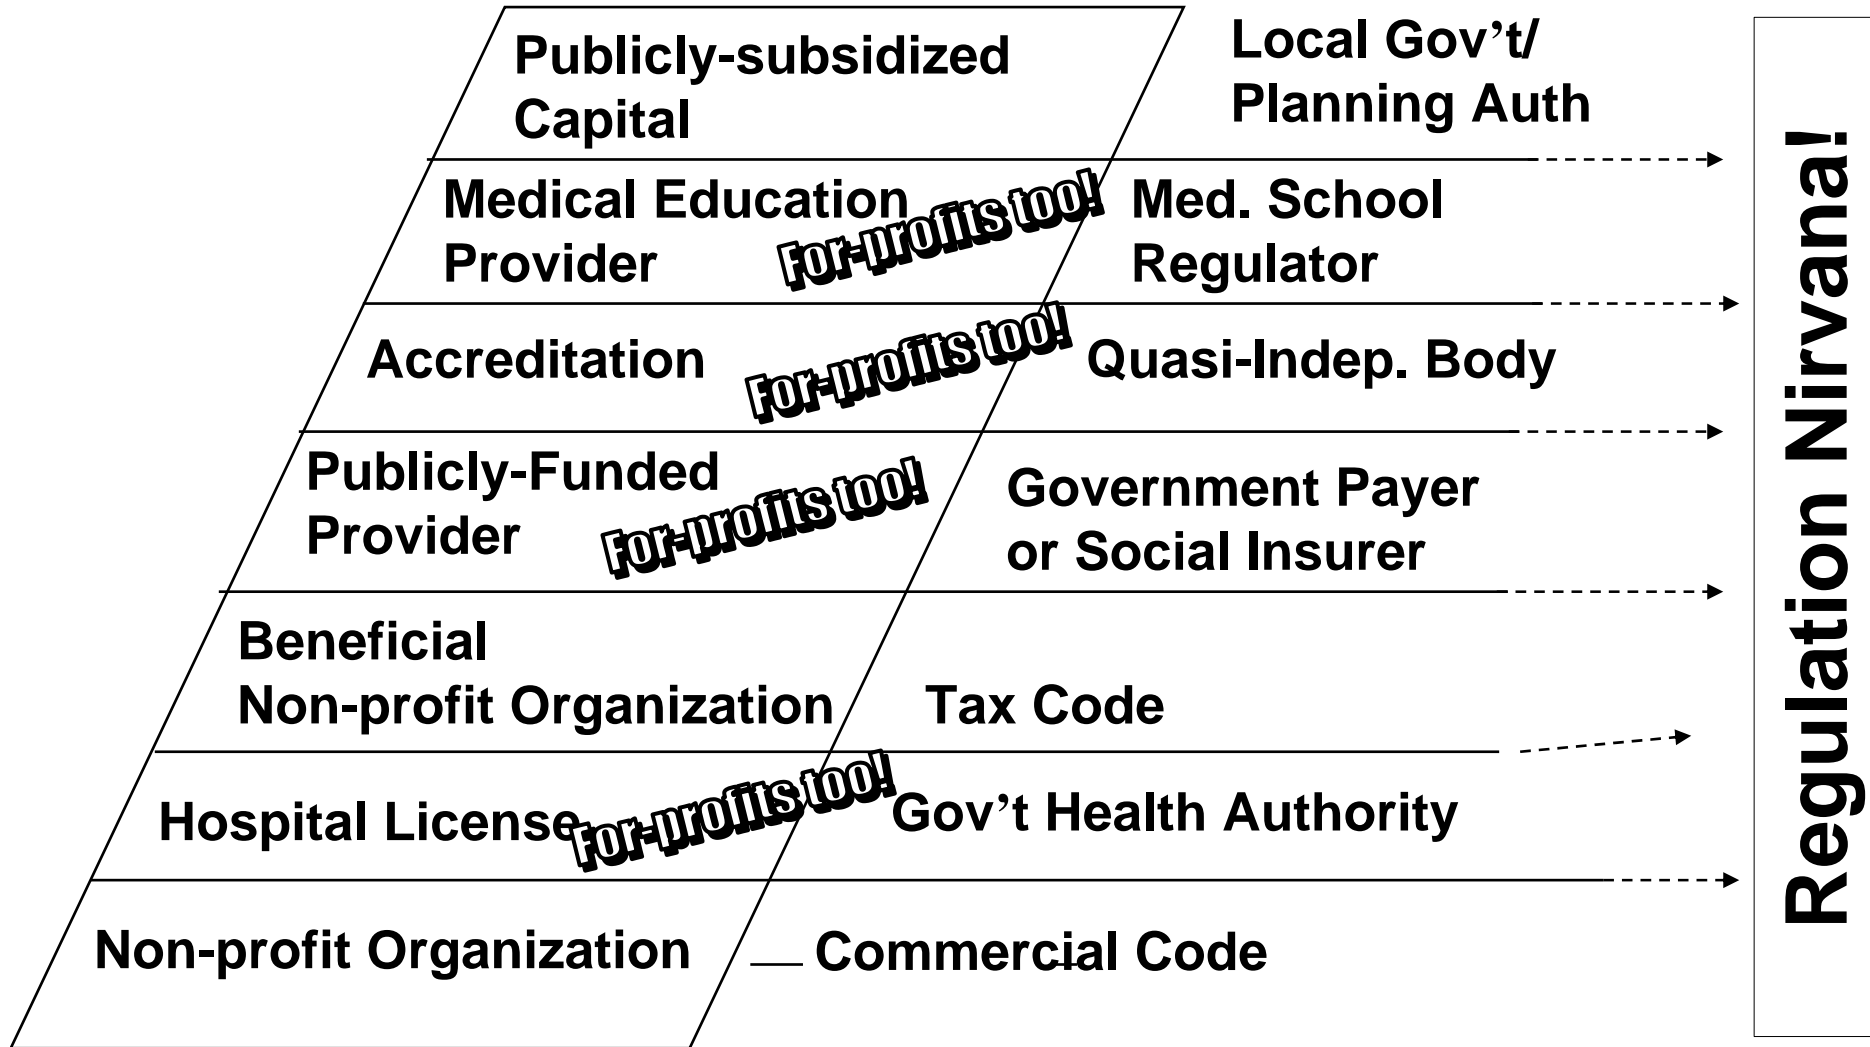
Publicly-subsidized Capital

Local Gov't/ Planning Auth

Medical Education Provider

For-profits too!

Med. School Regulator

Accreditation

For-profits too!

Quasi-Indep. Body

Publicly-Funded Provider

For-profits too!

Government Payer or Social Insurer

Beneficial Non-profit Organization

Tax Code

Hospital License

For-profits too!

Gov't Health Authority

Non-profit Organization

Commercial Code

Regulation Nirvana!